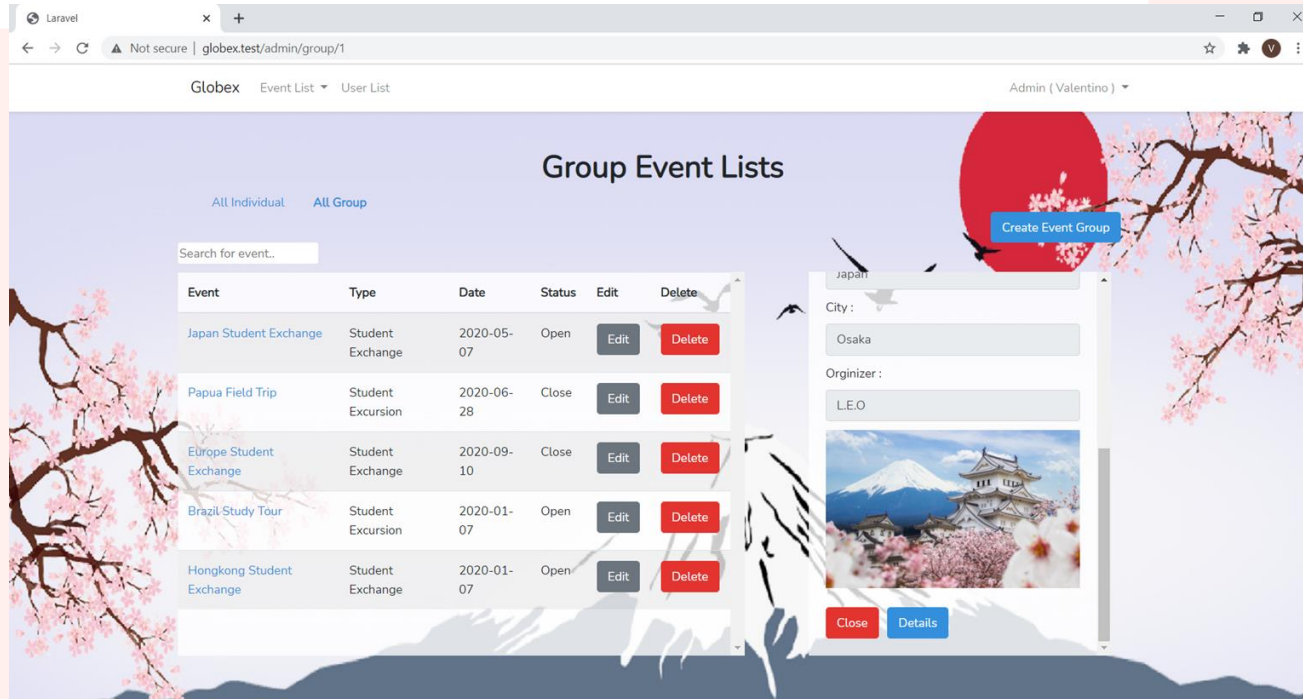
Laravel

Not secure | globex.test/admin/group/1

Globex Event List User List Admin ( Valentino )

Group Event Lists

All Individual All Group

Create Event Group

Search for event..

| Event | Type | Date | Status | Edit | Delete |
|---|---|---|---|---|---|
| Japan Student Exchange | Student Exchange | 2020-05-07 | Open | Edit | Delete |
| Papua Field Trip | Student Excursion | 2020-06-28 | Close | Edit | Delete |
| Europe Student Exchange | Student Exchange | 2020-09-10 | Close | Edit | Delete |
| Brazil Study Tour | Student Excursion | 2020-01-07 | Open | Edit | Delete |
| Hongkong Student Exchange | Student Exchange | 2020-01-07 | Open | Edit | Delete |

Japan

City :

Osaka

Orginizer :

L.E.O

Close Details